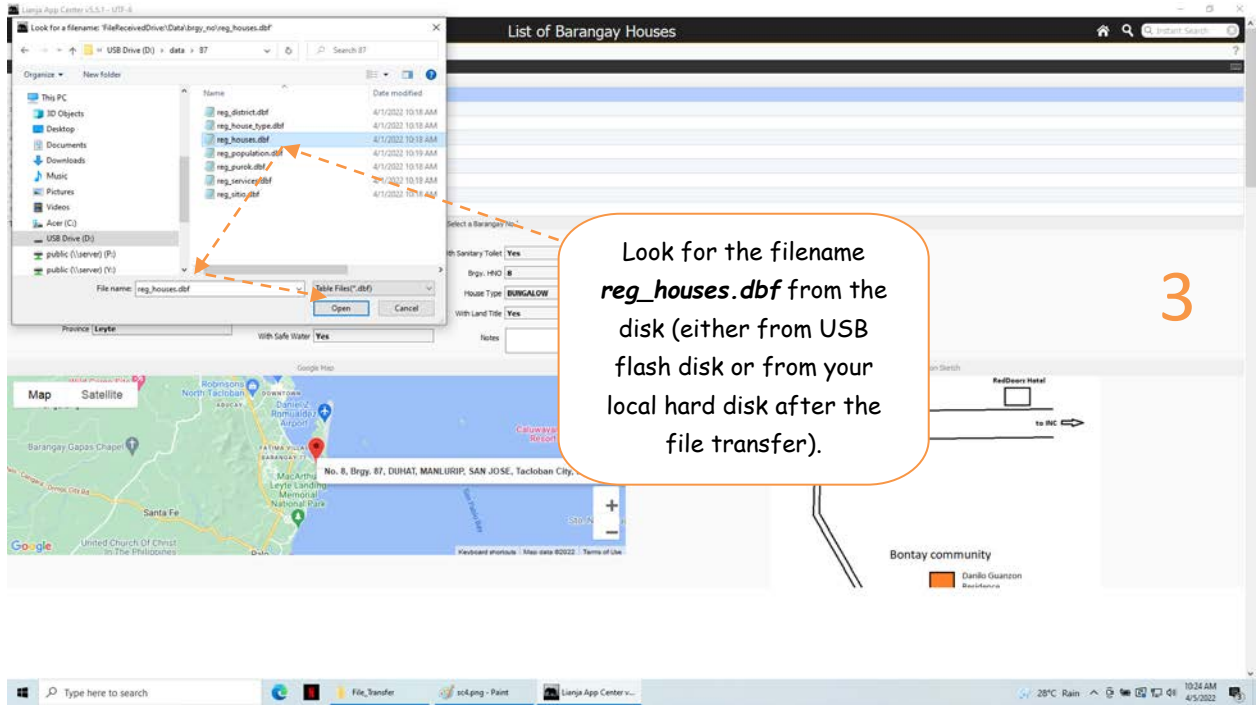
Lianja App Center v5.5.1 - UTF-8

Look for a filename: 'FileReceivedDrive\Data\brgy_no\reg_houses.dbf'

« USB Drive (D:) › data › 87

Search 87

Organize ▾ New folder

This PC
3D Objects
Desktop
Documents
Downloads
Music
Pictures
Videos
Acer (C:)
USB Drive (D:)
public (\\server) (P:)
public (\\server) (Y:)

| Name | Date modified |
|---|---|
| reg_district.dbf | 4/1/2022 10:18 AM |
| reg_house_type.dbf | 4/1/2022 10:18 AM |
| reg_houses.dbf | 4/1/2022 10:19 AM |
| reg_population.dbf | 4/1/2022 10:19 AM |
| reg_purok.dbf | 4/1/2022 10:18 AM |
| reg_services.dbf | 4/1/2022 10:19 AM |
| reg_sitio.dbf | 4/1/2022 10:18 AM |

File name: reg_houses.dbf

Table Files(*.dbf)

Open Cancel

List of Barangay Houses

Instant Search

?

Select a Barangay No.

With Sanitary Toilet Yes

Brgy. HNO 8

House Type BUNGALOW

With Land Title Yes

Notes

Province Leyte

With Safe Water Yes

Google Map

Map Satellite

Robinsons North Tacloban

DOWNTOWN

ABUCAY

Daniel Z. Romualdez Airport

Barangay Gapas Chapel

FATIMA VILLAGE

MacArthur Leyte Landing Memorial National Park

Caluwayan Resort

No. 8, Brgy. 87, DUHAT, MANLURIP, SAN JOSE, Tacloban City, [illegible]

Santa Fe

United Church Of Christ In The Philippines

Google

Keyboard shortcuts Map data ©2022 Terms of Use

Look for the filename ***reg_houses.dbf*** from the disk (either from USB flash disk or from your local hard disk after the file transfer).

3

RedDoors Hotel

to INC

Bontay community

Danilo Guanzon Residence

Type here to search

File_Transfer

sc4.png - Paint

Lianja App Center v...

28°C Rain

10:24 AM 4/5/2022